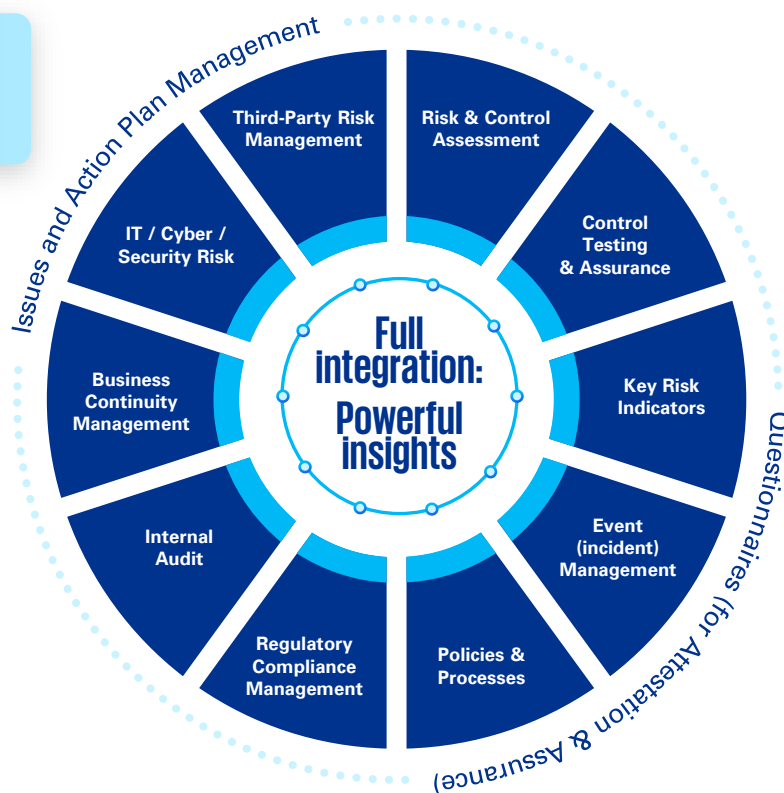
Issues and Action Plan Management

Third-Party Risk Management

Risk & Control Assessment

Control Testing & Assurance

Key Risk Indicators

Event (incident) Management

Policies & Processes

Regulatory Compliance Management

Internal Audit

Business Continuity Management

IT / Cyber / Security Risk

Full integration: Powerful insights

Questionnaires (for Attestation & Assurance)